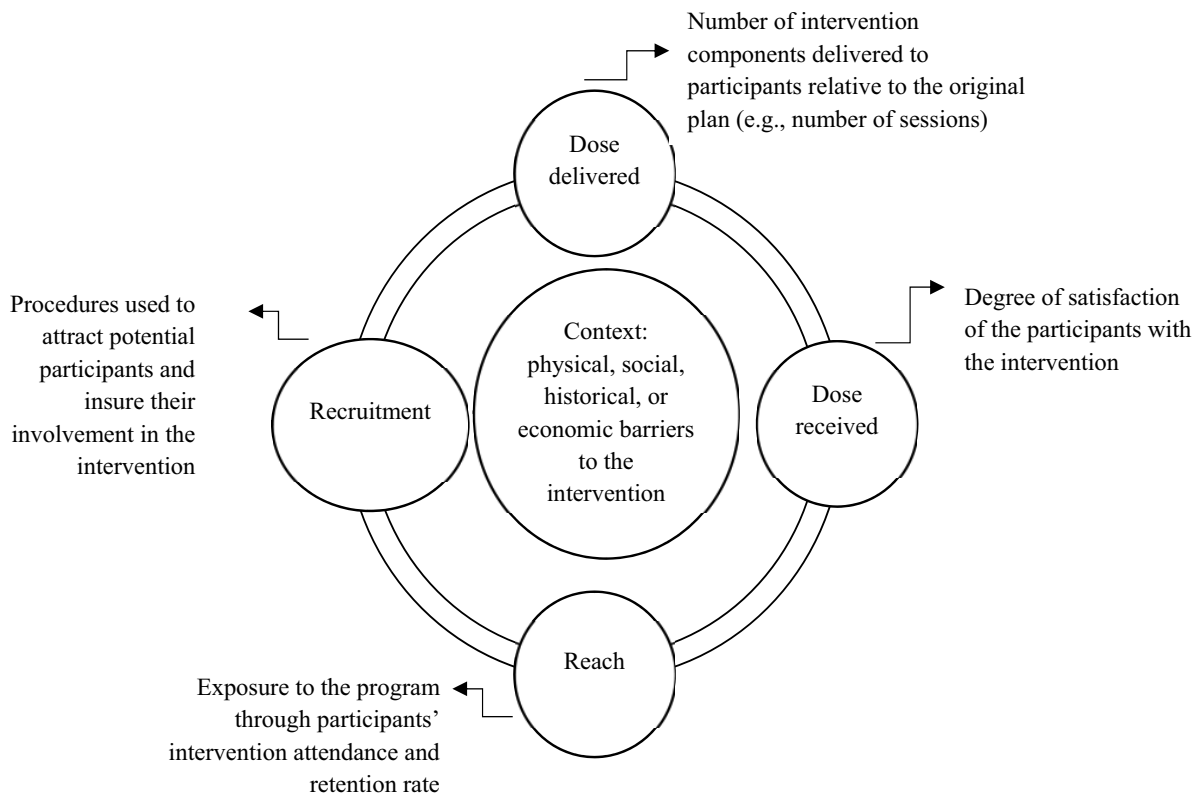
Number of intervention components delivered to participants relative to the original plan (e.g., number of sessions)

Dose delivered

Procedures used to attract potential participants and insure their involvement in the intervention

Recruitment

Context: physical, social, historical, or economic barriers to the intervention

Degree of satisfaction of the participants with the intervention

Dose received

Reach

Exposure to the program through participants' intervention attendance and retention rate